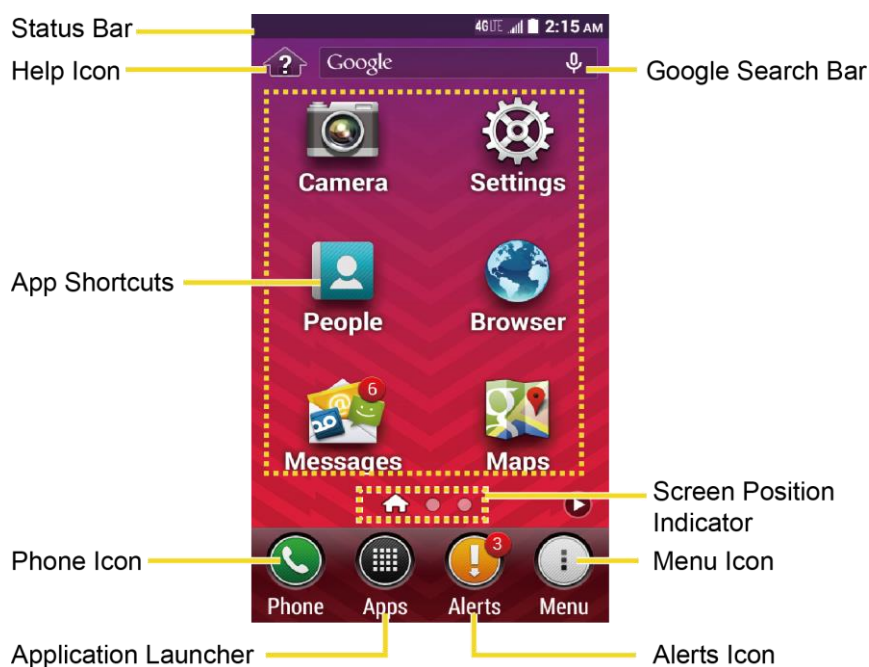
Status Bar

4G LTE 2:15 AM

Help Icon

?

Google

Google Search Bar

Camera

Settings

App Shortcuts

People

Browser

6

Messages

Maps

Screen Position Indicator

Phone Icon

3

Menu Icon

Phone

Apps

Alerts

Menu

Application Launcher

Alerts Icon